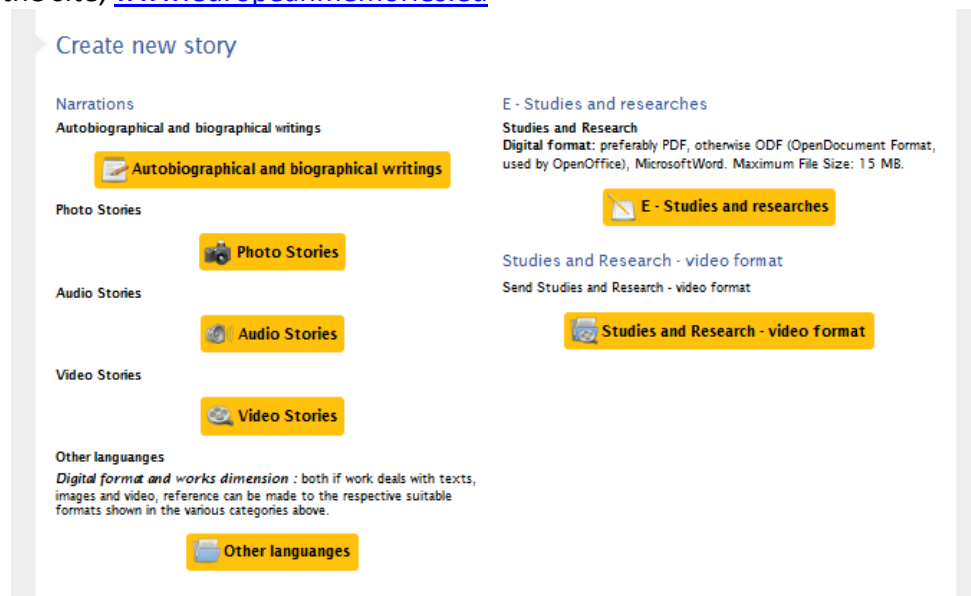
Create new story

Narrations
Autobiographical and biographical writings

Autobiographical and biographical writings

Photo Stories

Photo Stories

Audio Stories

Audio Stories

Video Stories

Video Stories

Other languanges
*Digital format and works dimension :* both if work deals with texts, images and video, reference can be made to the respective suitable formats shown in the various categories above.

Other languanges

E - Studies and researches
Studies and Research
**Digital format:** preferably PDF, otherwise ODF (OpenDocument Format, used by OpenOffice), MicrosoftWord. Maximum File Size: 15 MB.

E - Studies and researches

Studies and Research - video format
Send Studies and Research - video format

Studies and Research - video format